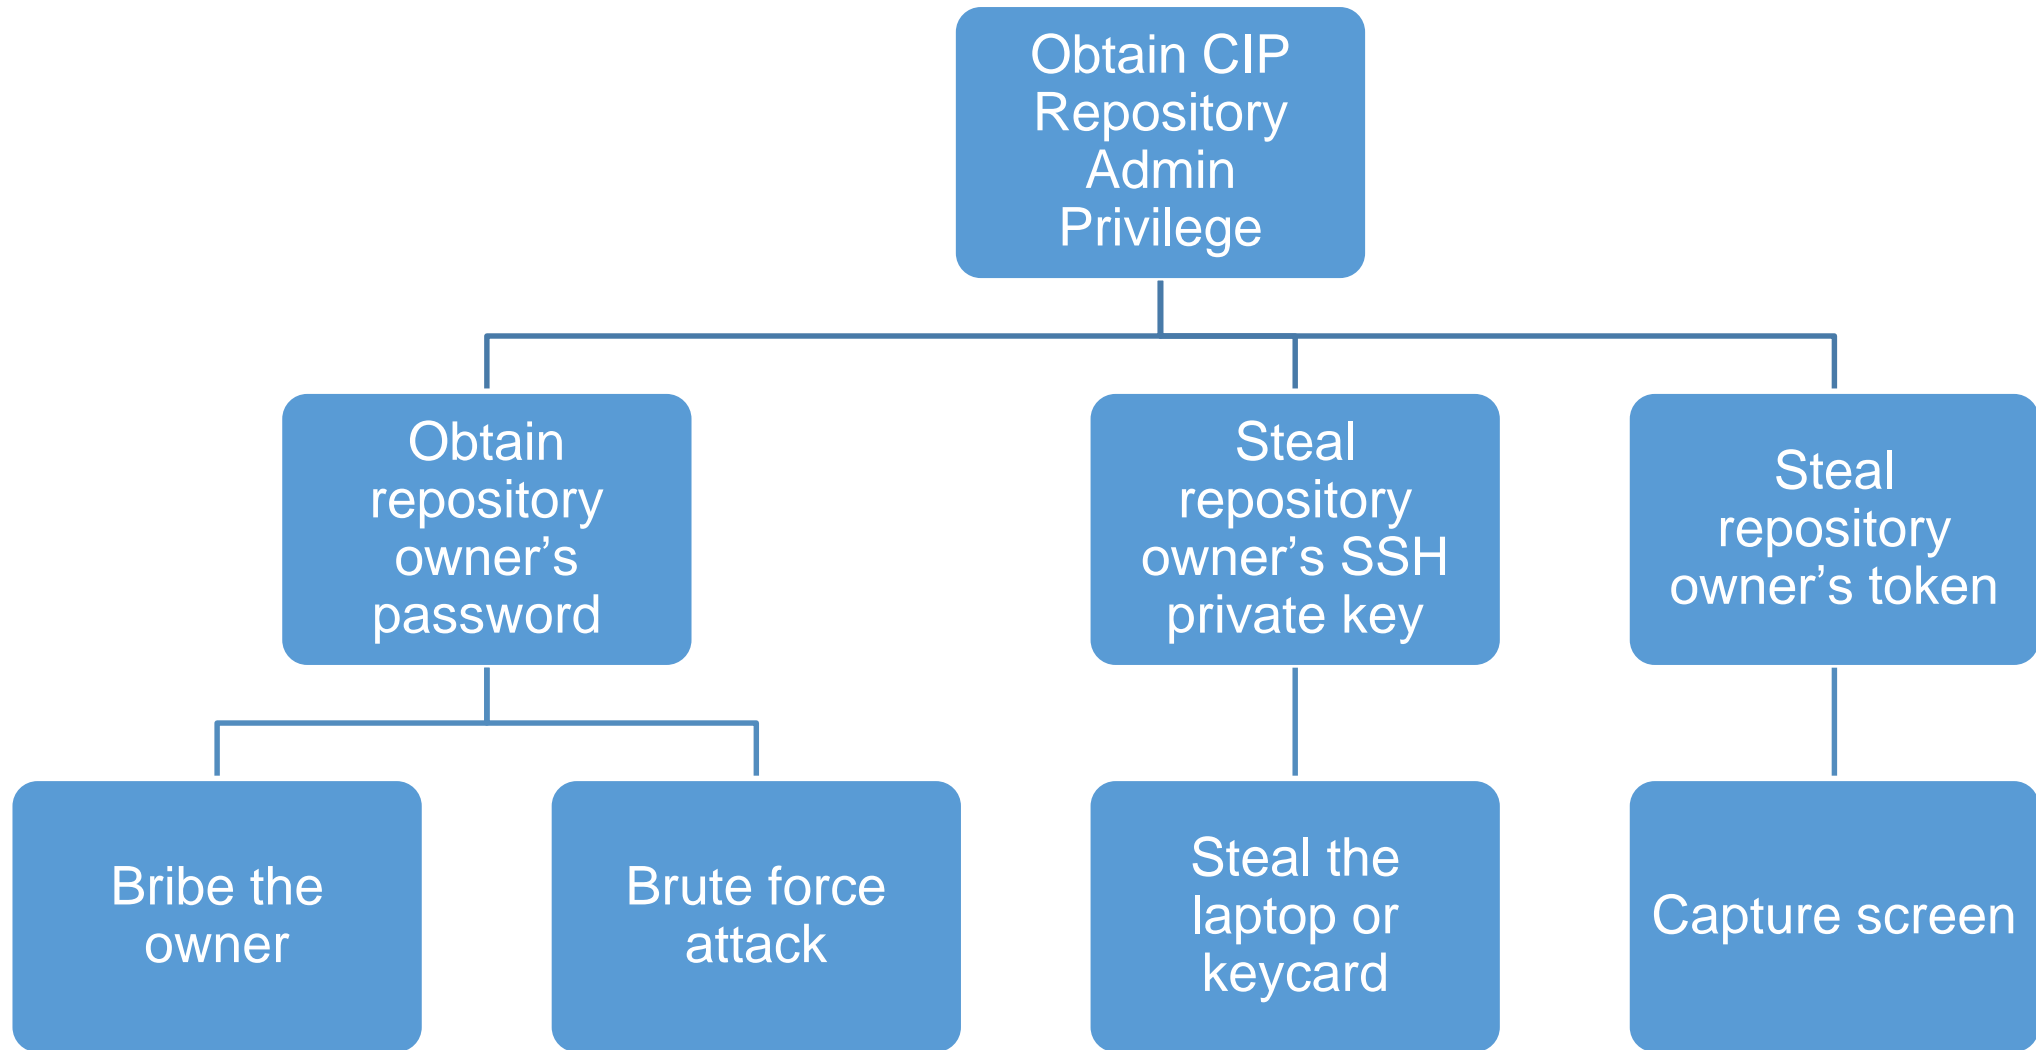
Obtain CIP Repository Admin Privilege

Obtain repository owner’s password

Steal repository owner’s SSH private key

Steal repository owner’s token

Bribe the owner

Brute force attack

Steal the laptop or keycard

Capture screen